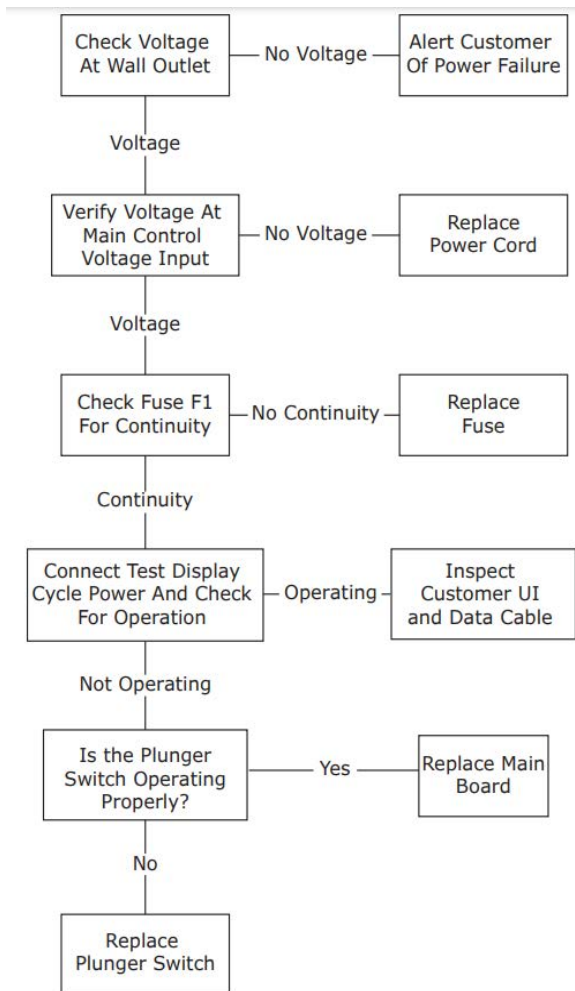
Check Voltage At Wall Outlet

No Voltage

Alert Customer Of Power Failure

Voltage

Verify Voltage At Main Control Voltage Input

No Voltage

Replace Power Cord

Voltage

Check Fuse F1 For Continuity

No Continuity

Replace Fuse

Continuity

Connect Test Display Cycle Power And Check For Operation

Operating

Inspect Customer UI and Data Cable

Not Operating

Is the Plunger Switch Operating Properly?

Yes

Replace Main Board

No

Replace Plunger Switch